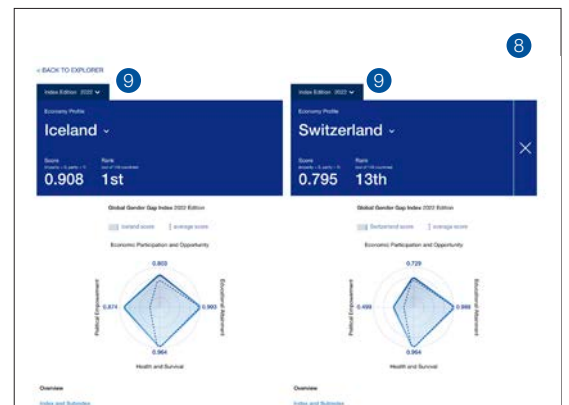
8

< BACK TO EXPLORER

Index Edition 2022

9

Economy Profile

Iceland

Score
0.908

Rank
1st

Global Gender Gap Index 2022 Edition

Iceland score average score

Economic Participation and Opportunity

0.803

Political Empowerment

0.874

Educational Attainment

0.993

0.964

Health and Survival

Overview

Index and Subindex

Index Edition 2022

9

Economy Profile

Switzerland

Score
0.795

Rank
13th

Global Gender Gap Index 2022 Edition

Switzerland score average score

Economic Participation and Opportunity

0.729

Political Empowerment

0.499

Educational Attainment

0.988

0.964

Health and Survival

Overview

Index and Subindex